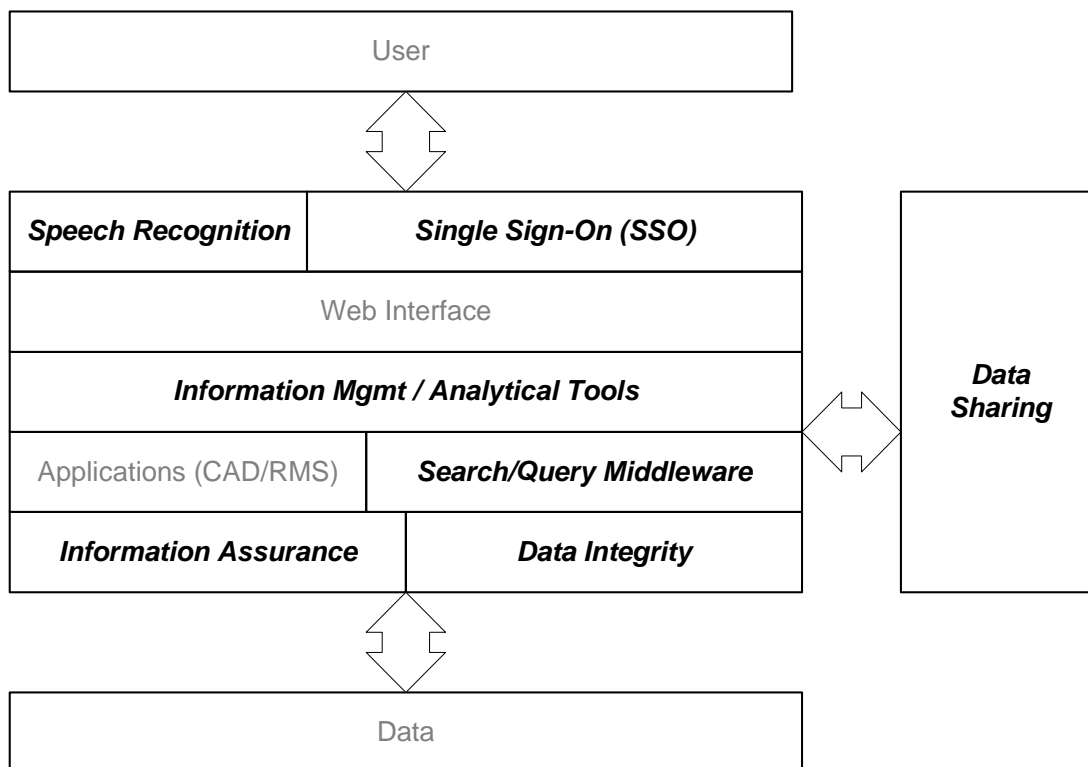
User

Speech Recognition

Single Sign-On (SSO)

Web Interface

Information Mgmt / Analytical Tools

Applications (CAD/RMS)

Search/Query Middleware

Information Assurance

Data Integrity

Data Sharing

Data